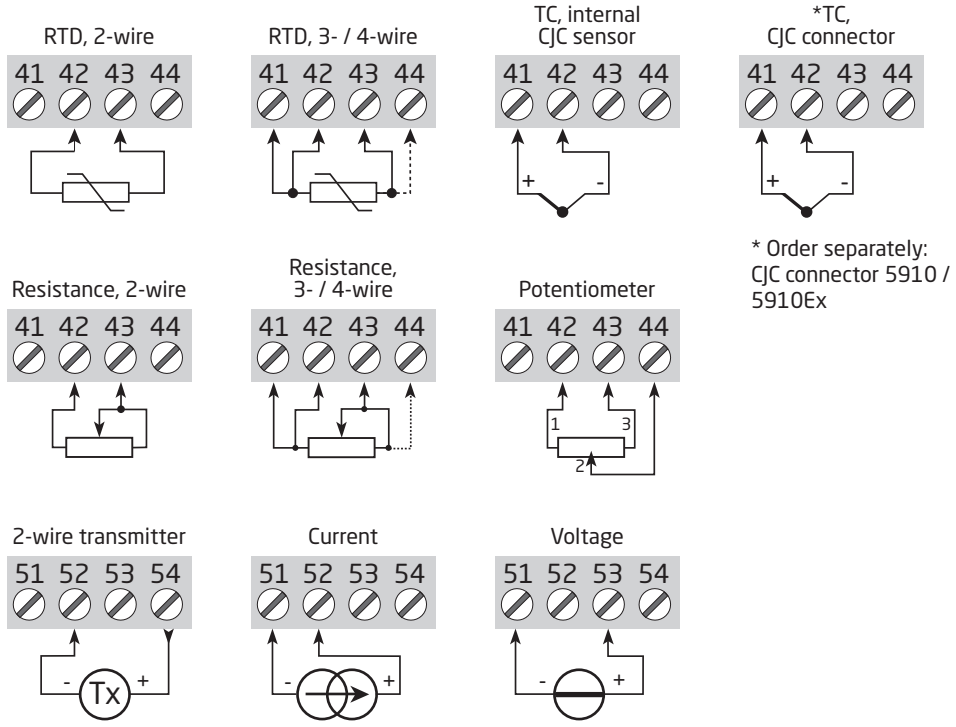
RTD, 2-wire

41 42 43 44

RTD, 3- / 4-wire

41 42 43 44

TC, internal CJC sensor

41 42 43 44

+ -

*TC, CJC connector

41 42 43 44

+ -

* Order separately: CJC connector 5910 / 5910Ex

Resistance, 2-wire

41 42 43 44

Resistance, 3- / 4-wire

41 42 43 44

Potentiometer

41 42 43 44

1 3 2

2-wire transmitter

51 52 53 54

- Tx +

Current

51 52 53 54

- +

Voltage

51 52 53 54

- +